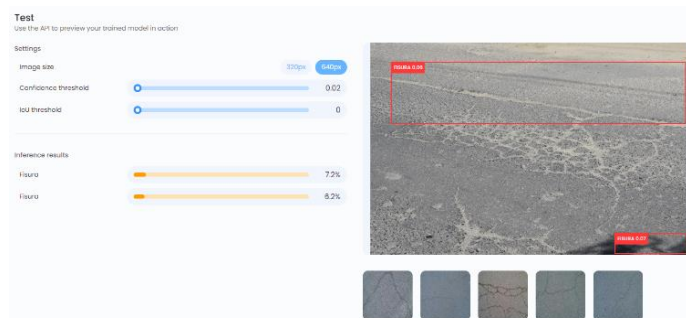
Test
Use the API to preview your trained model in action

Settings

Image size 320px 640px

Confidence threshold 0.02

IoU threshold 0

Inference results

Fisura 7.2%

Fisura 6.2%

FISURA 0.06

FISURA 0.07